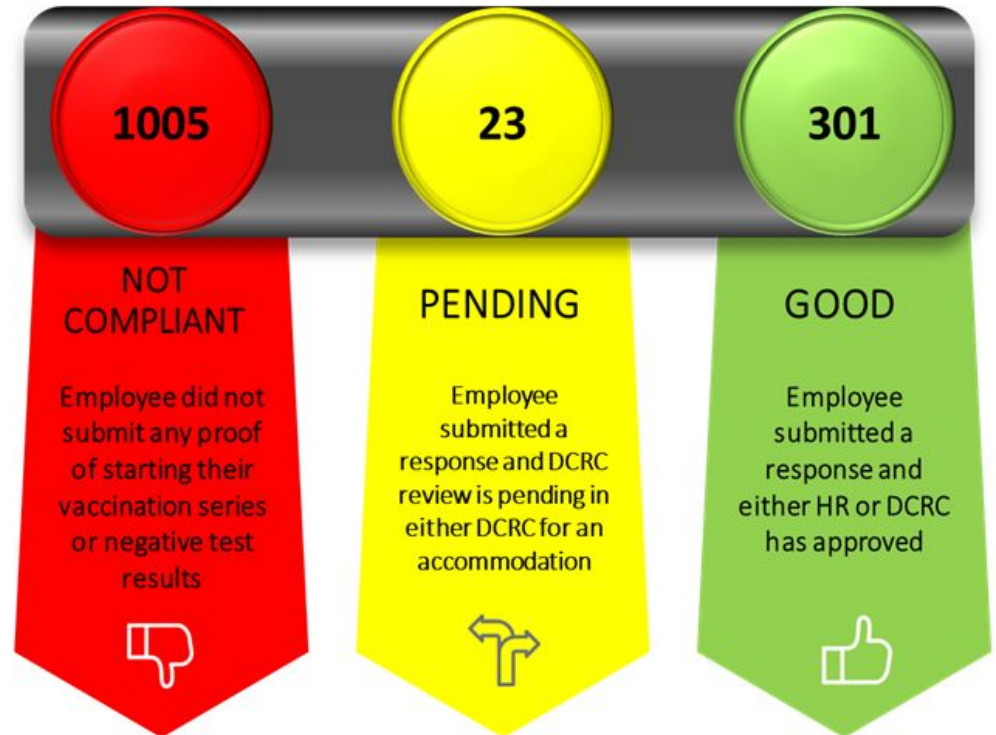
1005

23

301

NOT COMPLIANT

Employee did not submit any proof of starting their vaccination series or negative test results

PENDING

Employee submitted a response and DCRC review is pending in either DCRC for an accommodation

GOOD

Employee submitted a response and either HR or DCRC has approved